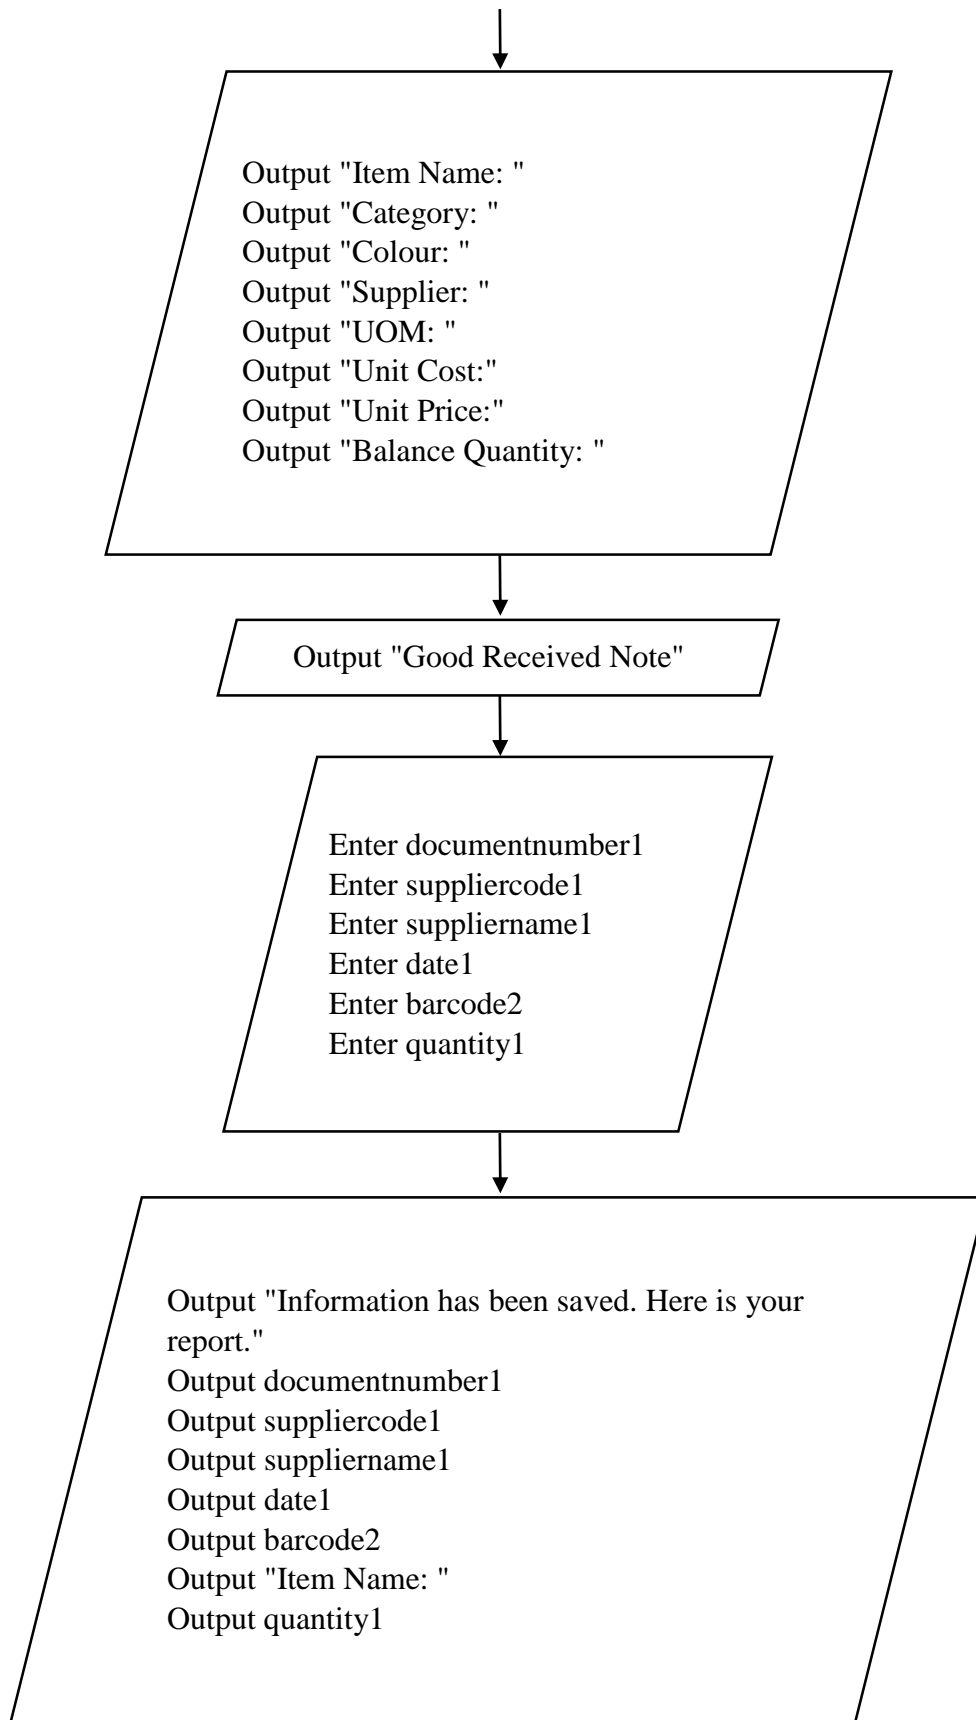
Output "Item Name: "
Output "Category: "
Output "Colour: "
Output "Supplier: "
Output "UOM: "
Output "Unit Cost:"
Output "Unit Price:"
Output "Balance Quantity: "

Output "Good Received Note"

Enter documentnumber1
Enter suppliercode1
Enter suppliername1
Enter date1
Enter barcode2
Enter quantity1

Output "Information has been saved. Here is your report."
Output documentnumber1
Output suppliercode1
Output suppliername1
Output date1
Output barcode2
Output "Item Name: "
Output quantity1